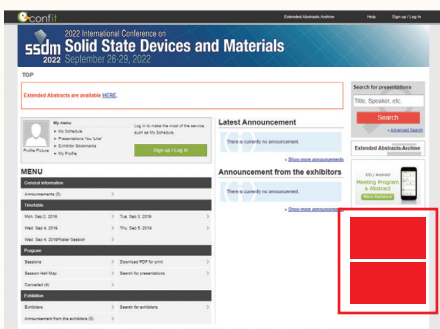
confit

Extended Abstracts Archive Help Sign up / Log in

ssdm 2022

2022 International Conference on Solid State Devices and Materials

September 26-29, 2022

TOP

Extended Abstracts are available HERE.

Profile Picture

My menu
» My Schedule
» Presentations You 'Like'
» Exhibitor Bookmarks
» My Profile

Log in to make the most of the service, such as My Schedule.

Sign up / Log in

MENU

General information

Announcements (0)

Timetable

Mon. Sep 2, 2019

Tue. Sep 3, 2019

Wed. Sep 4, 2019

Thu. Sep 5, 2019

Wed. Sep 4, 2019Poster Session

Program

Sessions

Download PDF for print

Session Hall Map

Search for presentations

Cancelled (4)

Exhibition

Exhibitors

Search for exhibitors

Announcement from the exhibitors (0)

Latest Announcement

There is currently no announcement.

» Show more announcements

Announcement from the exhibitors

There is currently no announcement.

» Show more announcements

Search for presentations

Title, Speaker, etc.

Search

» Advanced Search

Extended Abstracts Archive

iOS / Android
Meeting Program & Abstract
More Details